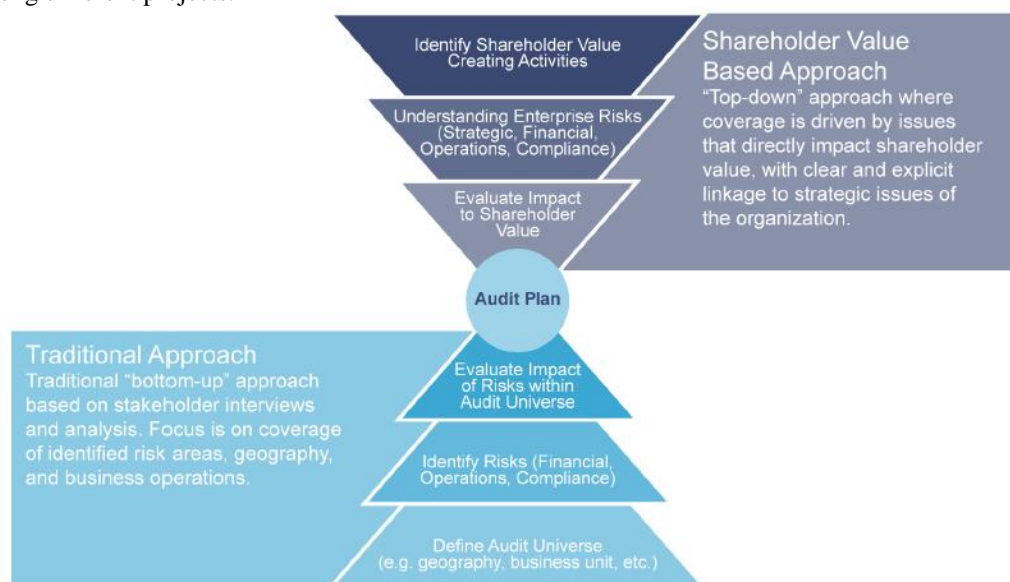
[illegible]

Identify Shareholder Value Creating Activities

Understanding Enterprise Risks (Strategic, Financial, Operations, Compliance)

Evaluate Impact to Shareholder Value

Shareholder Value Based Approach
"Top-down" approach where coverage is driven by issues that directly impact shareholder value, with clear and explicit linkage to strategic issues of the organization.

Audit Plan

Traditional Approach
Traditional "bottom-up" approach based on stakeholder interviews and analysis. Focus is on coverage of identified risk areas, geography, and business operations.

Evaluate Impact of Risks within Audit Universe

Identify Risks (Financial, Operations, Compliance)

Define Audit Universe (e.g. geography, business unit, etc.)